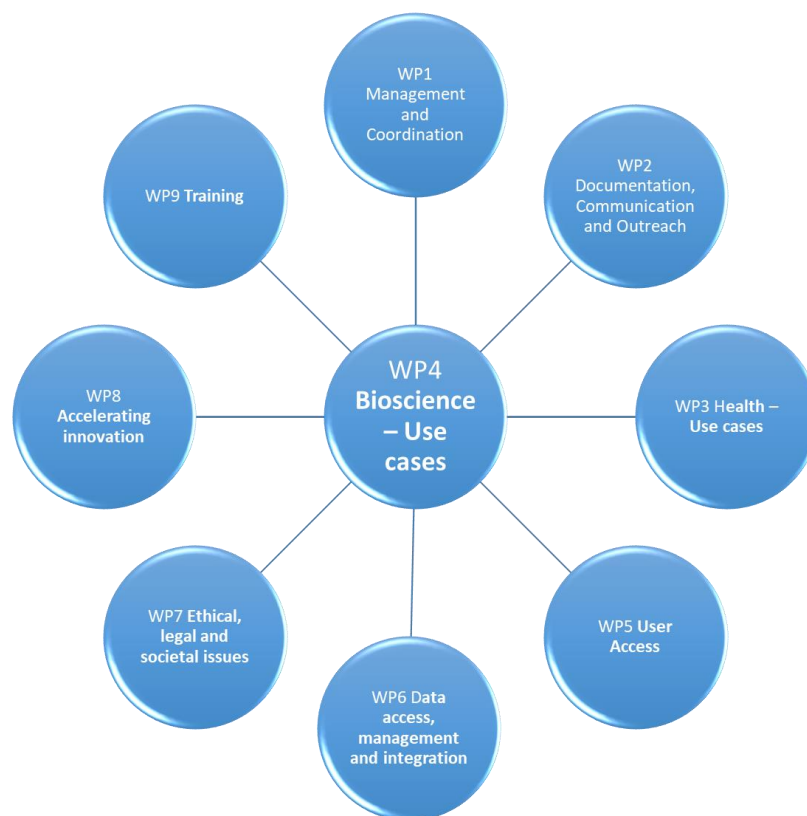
WP1
Management and Coordination

WP9 Training

WP2
Documentation, Communication and Outreach

WP4
Bioscience – Use cases

WP8
Accelerating innovation

WP3 Health – Use cases

WP7 Ethical, legal and societal issues

WP5 User Access

WP6 Data access, management and integration